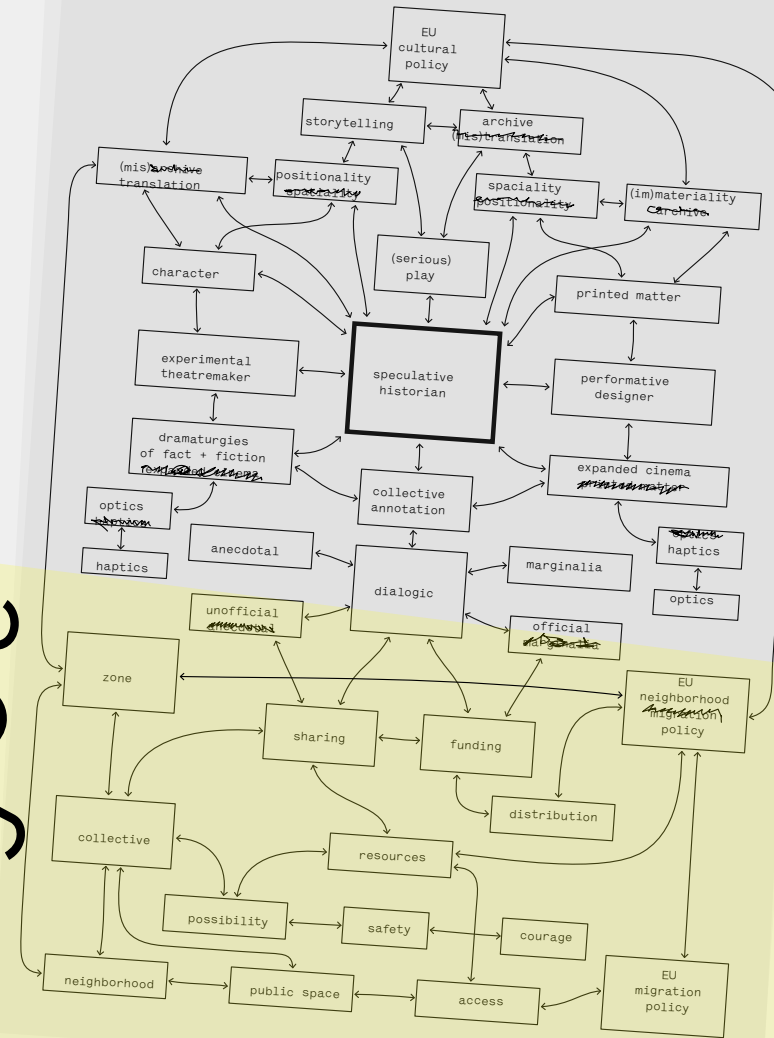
EU cultural policy

storytelling

archive (mis)translation

(mis)archive translation

positionality spaciality

spaciality positionality

(im)materiality archive

(serious) play

character

printed matter

experimental theatremaker

speculative historian

performative designer

dramaturgies of fact + fiction

expanded cinema

collective annotation

optics

haptics

anecdotal

dialogic

marginalia

haptics

optics

unofficial anecdotal

official marginalia

zone

EU neighborhood migration policy

sharing

funding

distribution

collective

resources

possibility

safety

courage

neighborhood

public space

access

EU migration policy